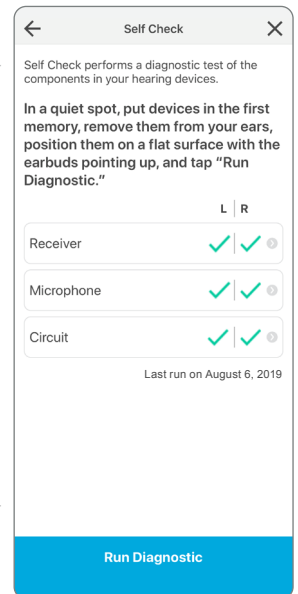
Self Check

Self Check performs a diagnostic test of the components in your hearing devices.

In a quiet spot, put devices in the first memory, remove them from your ears, position them on a flat surface with the earbuds pointing up, and tap "Run Diagnostic."

| | L | R |
|---|---|---|
| Receiver | ✓ | ✓ |
| Microphone | ✓ | ✓ |
| Circuit | ✓ | ✓ |

Last run on August 6, 2019

Run Diagnostic